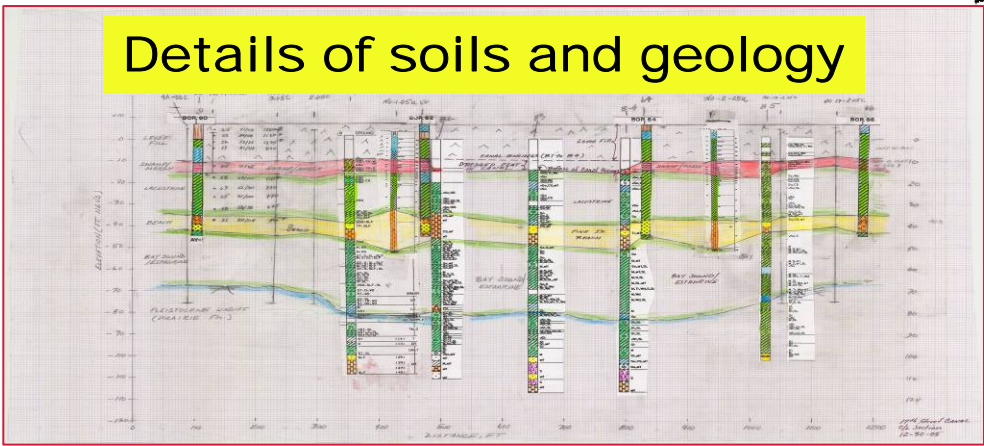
Details of soils and geology

BOR 60

BOR 64

BOR 66

LEVEE FILL

SWAMP/MARSH

LACUSTRINE

BEACH

BAY SOUND/ESTUARINE

PLEISTOCENE CLAYS (PRAIRIE Fm.)

FINE SS. BEACH

BAY SOUND ESTUARINE

ELEVATION (FT, NGVD)

DISTANCE, FT

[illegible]